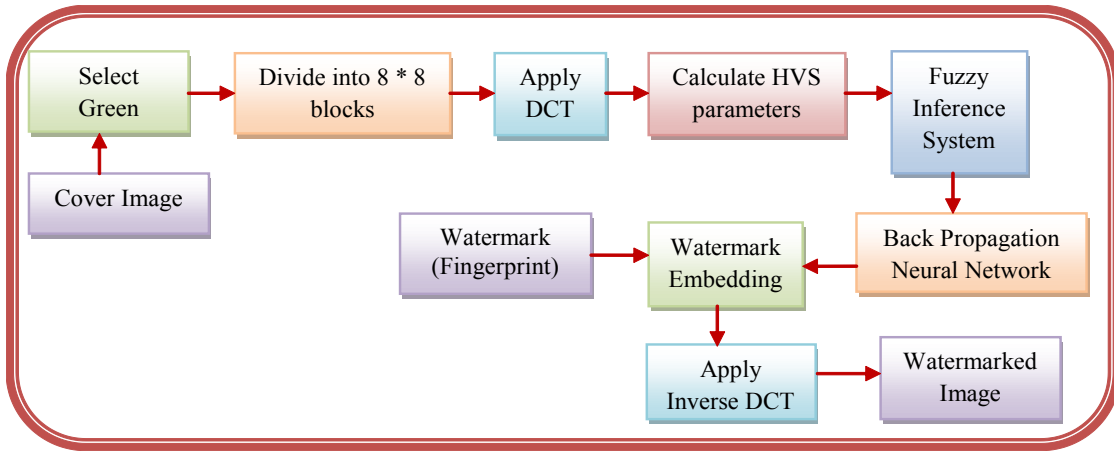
Select Green

Divide into 8 * 8 blocks

Apply DCT

Calculate HVS parameters

Fuzzy Inference System

Cover Image

Watermark (Fingerprint)

Watermark Embedding

Back Propagation Neural Network

Apply Inverse DCT

Watermarked Image